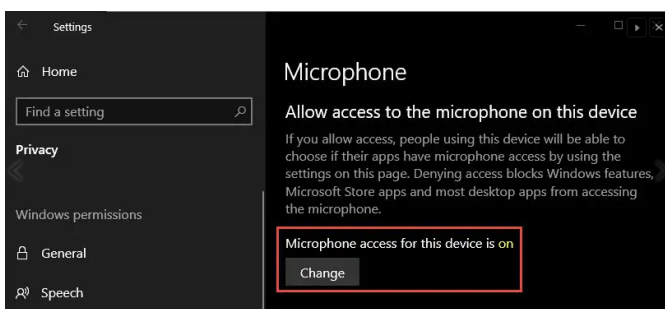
Settings

Home

Find a setting

Privacy

Windows permissions

General

Speech

Microphone

Allow access to the microphone on this device

If you allow access, people using this device will be able to choose if their apps have microphone access by using the settings on this page. Denying access blocks Windows features, Microsoft Store apps and most desktop apps from accessing the microphone.

Microphone access for this device is on

Change